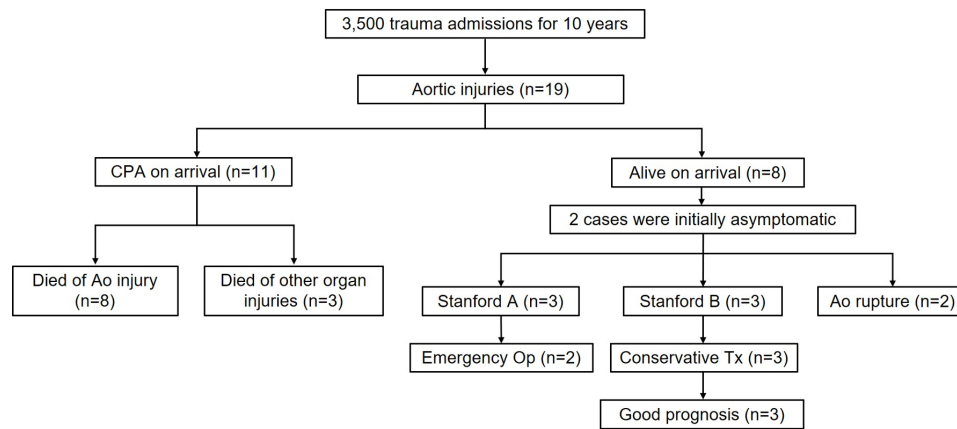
3,500 trauma admissions for 10 years

Aortic injuries (n=19)

CPA on arrival (n=11)

Alive on arrival (n=8)

2 cases were initially asymptomatic

Died of Ao injury (n=8)

Died of other organ injuries (n=3)

Stanford A (n=3)

Stanford B (n=3)

Ao rupture (n=2)

Emergency Op (n=2)

Conservative Tx (n=3)

Good prognosis (n=3)